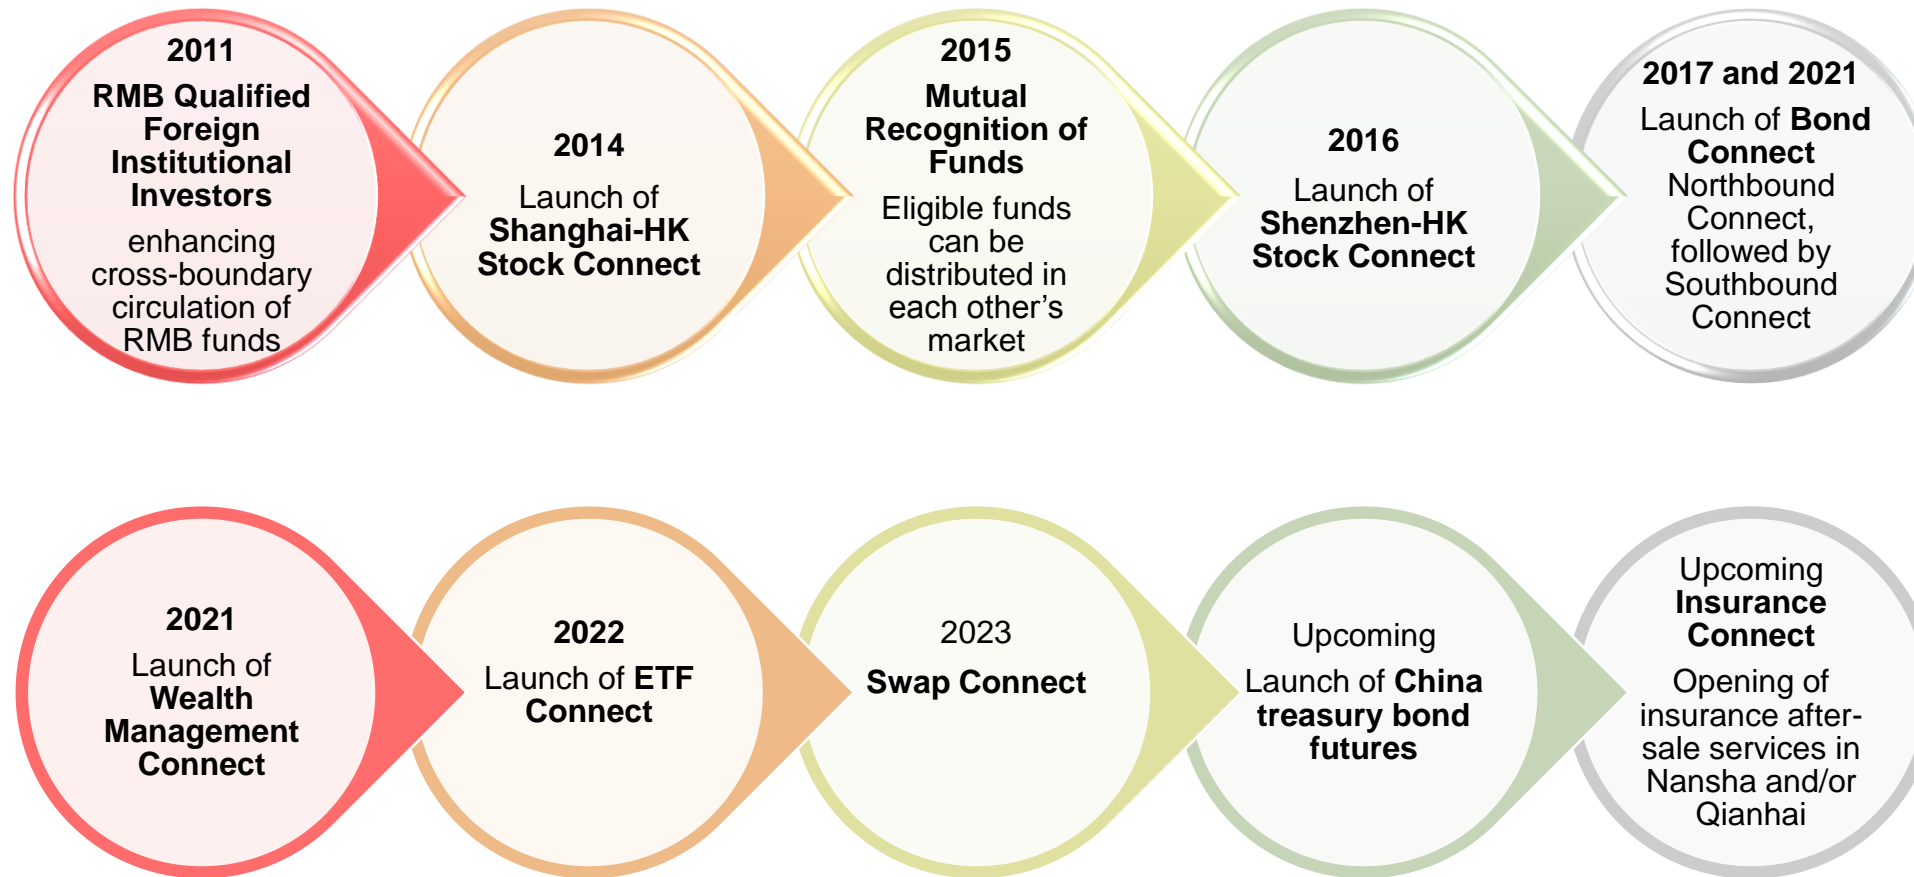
2011
RMB Qualified Foreign Institutional Investors
enhancing cross-boundary circulation of RMB funds

2014
Launch of Shanghai-HK Stock Connect

2015
Mutual Recognition of Funds
Eligible funds can be distributed in each other's market

2016
Launch of Shenzhen-HK Stock Connect

2017 and 2021
Launch of Bond Connect Northbound Connect, followed by Southbound Connect

2021
Launch of Wealth Management Connect

2022
Launch of ETF Connect

2023
Swap Connect

Upcoming
Launch of China treasury bond futures

Upcoming
Insurance Connect
Opening of insurance after-sale services in Nansha and/or Qianhai